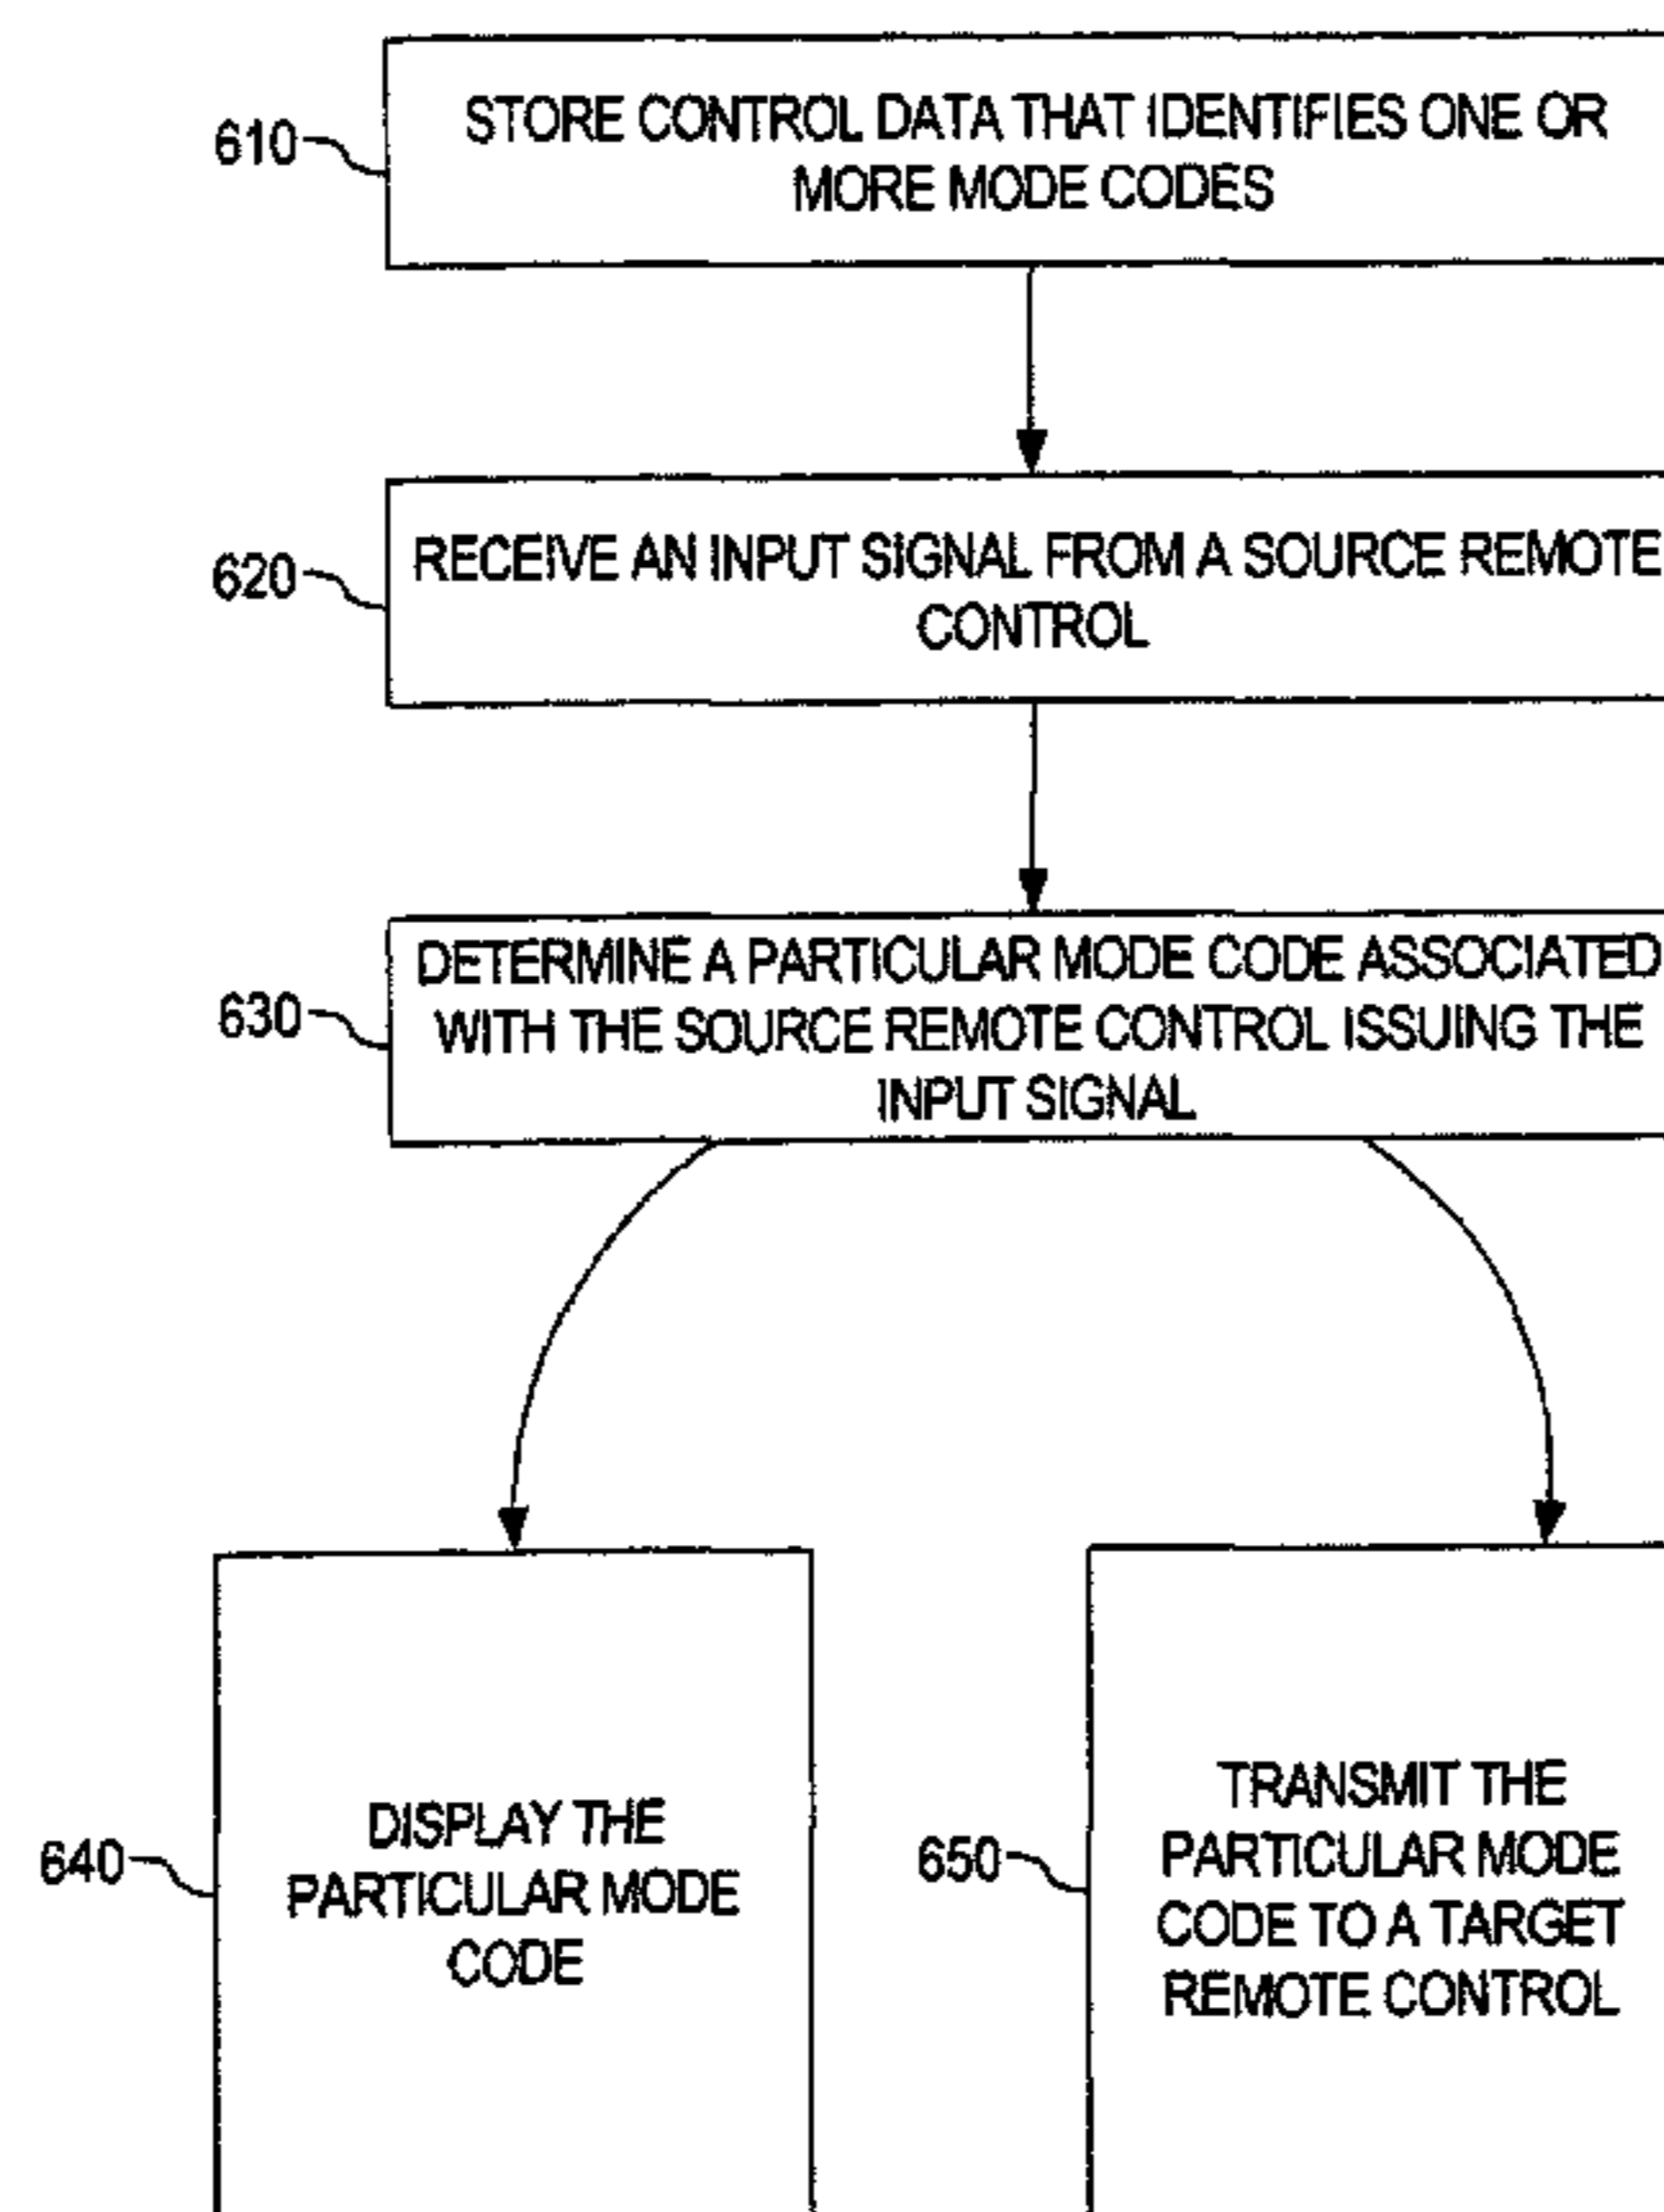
610
STORE CONTROL DATA THAT IDENTIFIES ONE OR MORE MODE CODES

620
RECEIVE AN INPUT SIGNAL FROM A SOURCE REMOTE CONTROL

630
DETERMINE A PARTICULAR MODE CODE ASSOCIATED WITH THE SOURCE REMOTE CONTROL ISSUING THE INPUT SIGNAL

640
DISPLAY THE PARTICULAR MODE CODE

650
TRANSMIT THE PARTICULAR MODE CODE TO A TARGET REMOTE CONTROL